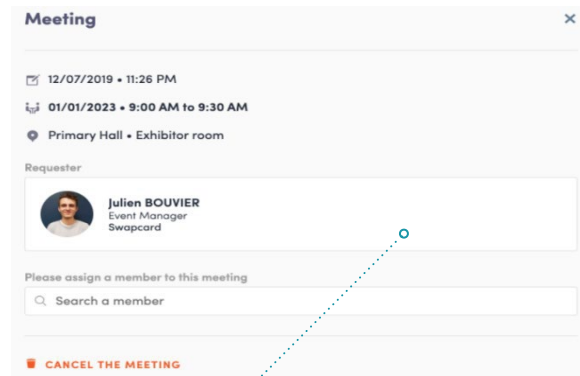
Meeting
×

12/07/2019 • 11:26 PM

01/01/2023 • 9:00 AM to 9:30 AM

Primary Hall • Exhibitor room

Requester

Julien BOUVIER
Event Manager
Swapcard

Please assign a member to this meeting

Search a member

CANCEL THE MEETING